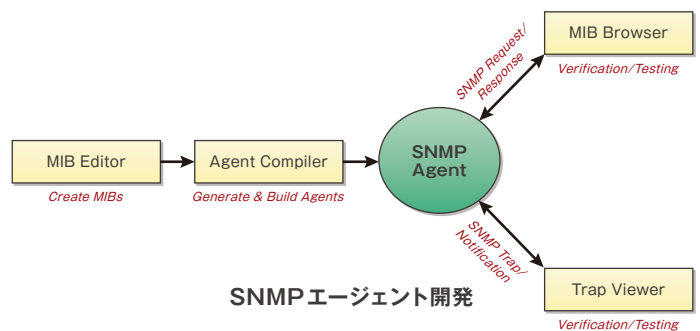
MIB Browser

Verification/Testing

SNMP Request/ Response

MIB Editor

Create MIBs

Agent Compiler

Generate & Build Agents

SNMP Agent

SNMP Trap/ Notification

Trap Viewer

Verification/Testing

SNMPエージェント開発